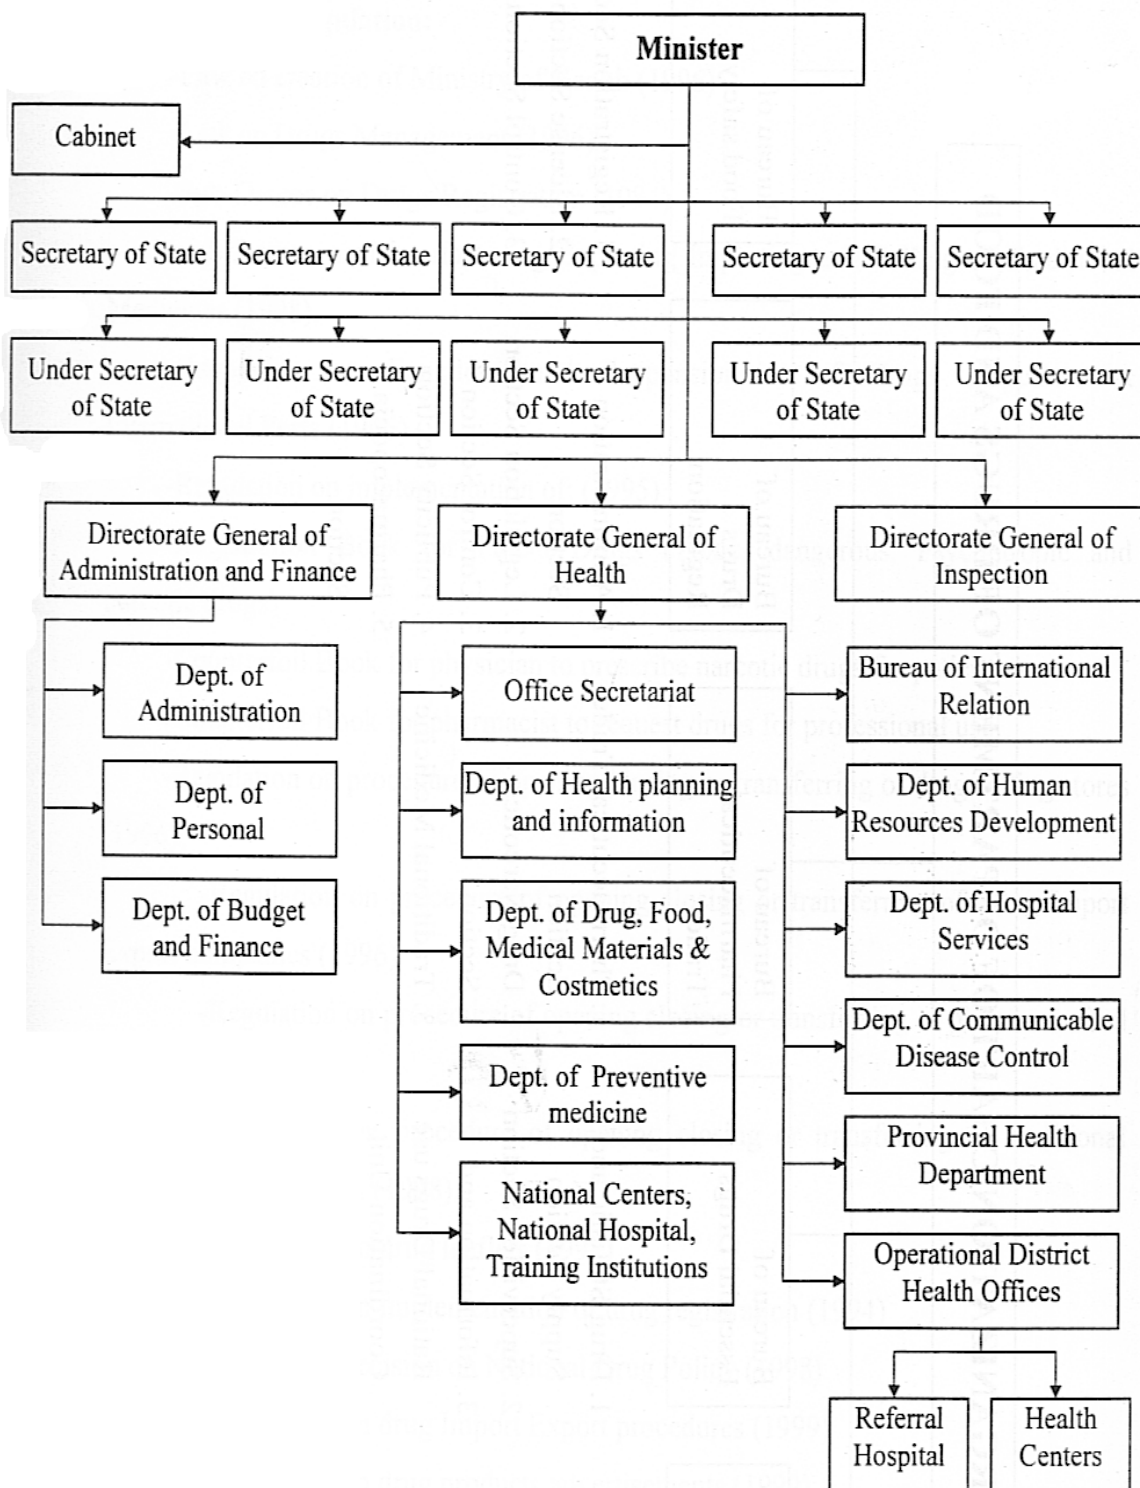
Minister

Cabinet

Secretary of State

Secretary of State

Secretary of State

Secretary of State

Secretary of State

Under Secretary of State

Under Secretary of State

Under Secretary of State

Under Secretary of State

Under Secretary of State

Directorate General of Administration and Finance

Directorate General of Health

Directorate General of Inspection

Dept. of Administration

Dept. of Personal

Dept. of Budget and Finance

Office Secretariat

Dept. of Health planning and information

Dept. of Drug, Food, Medical Materials & Costmetics

Dept. of Preventive medicine

National Centers, National Hospital, Training Institutions

Bureau of International Relation

Dept. of Human Resources Development

Dept. of Hospital Services

Dept. of Communicable Disease Control

Provincial Health Department

Operational District Health Offices

Referral Hospital

Health Centers